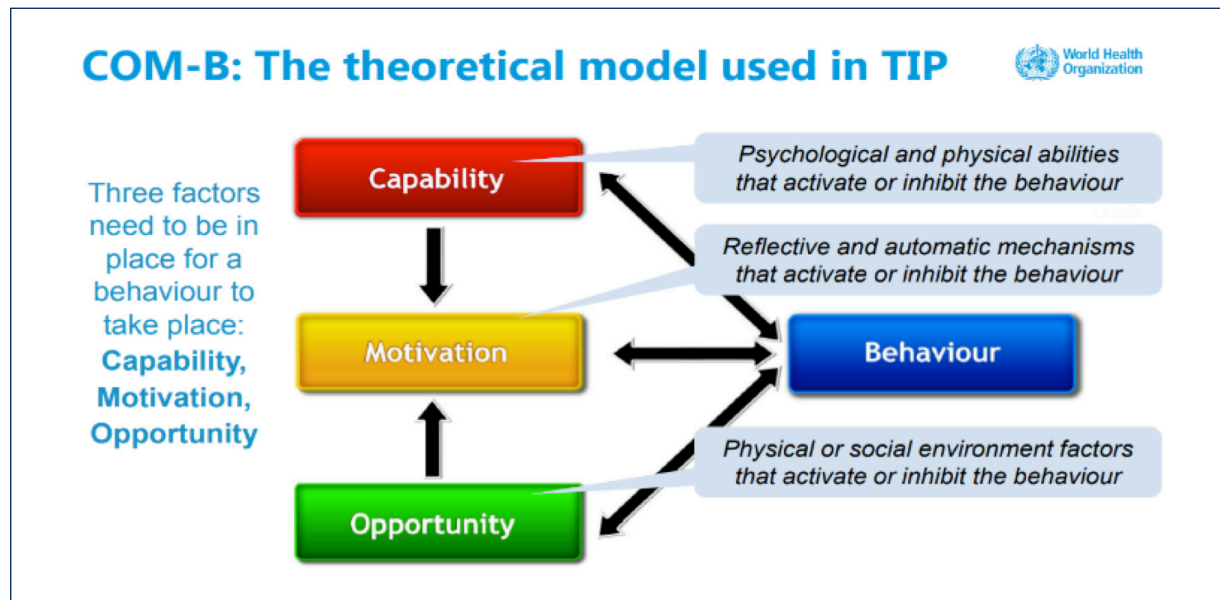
COM-B: The theoretical model used in TIP

World Health Organization

Three factors need to be in place for a behaviour to take place: **Capability, Motivation, Opportunity**

Capability

Psychological and physical abilities that activate or inhibit the behaviour

Reflective and automatic mechanisms that activate or inhibit the behaviour

Motivation

Behaviour

Physical or social environment factors that activate or inhibit the behaviour

Opportunity